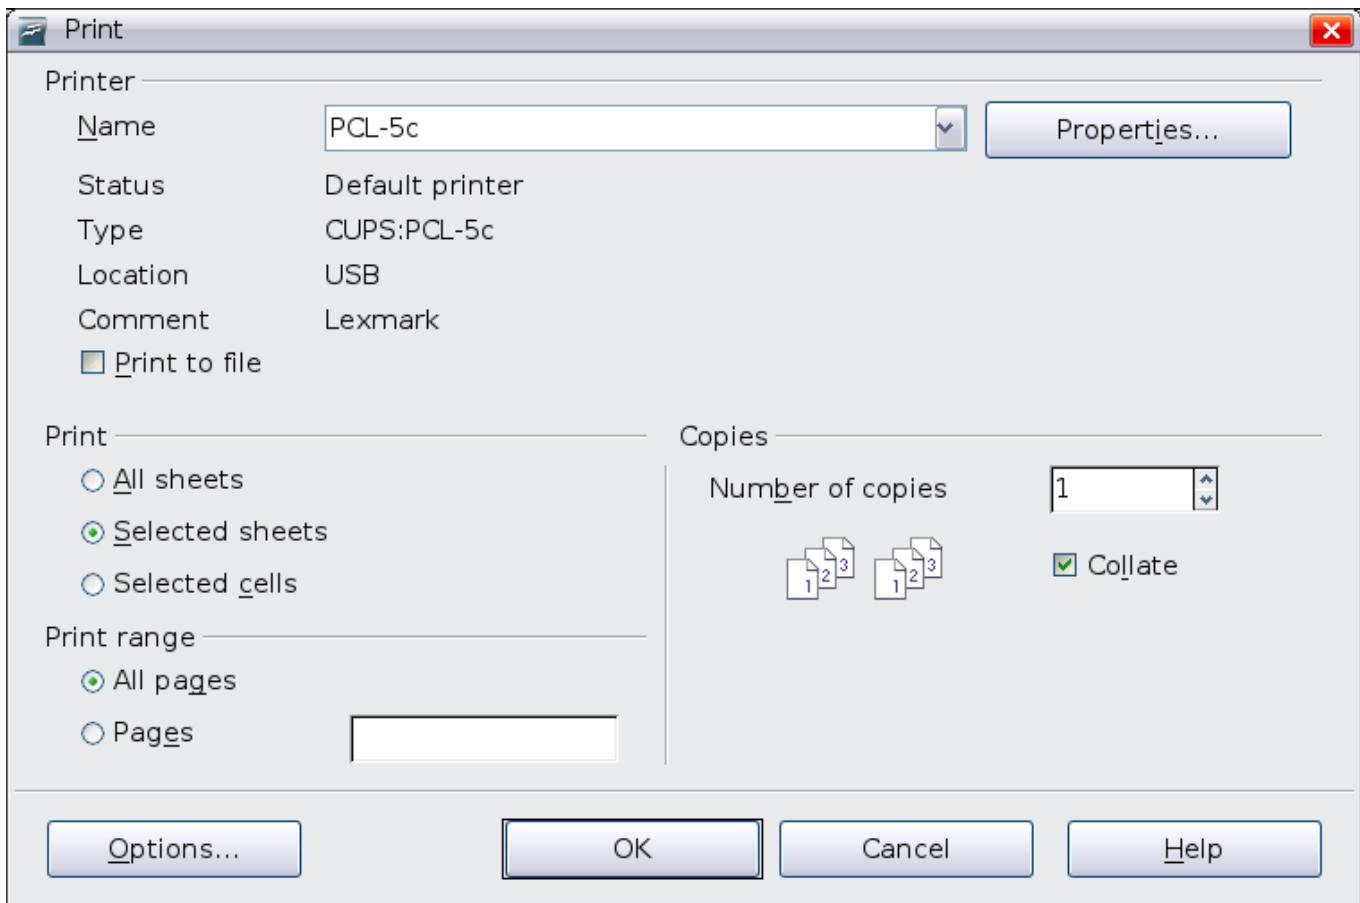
Print

Printer

Name PCL-5c Properties...

Status Default printer

Type CUPS:PCL-5c

Location USB

Comment Lexmark

Print to file

Print

All sheets

Selected sheets

Selected cells

Print range

All pages

Pages

Copies

Number of copies 1

1 2 3 1 2 3

Collate

Options... OK Cancel Help